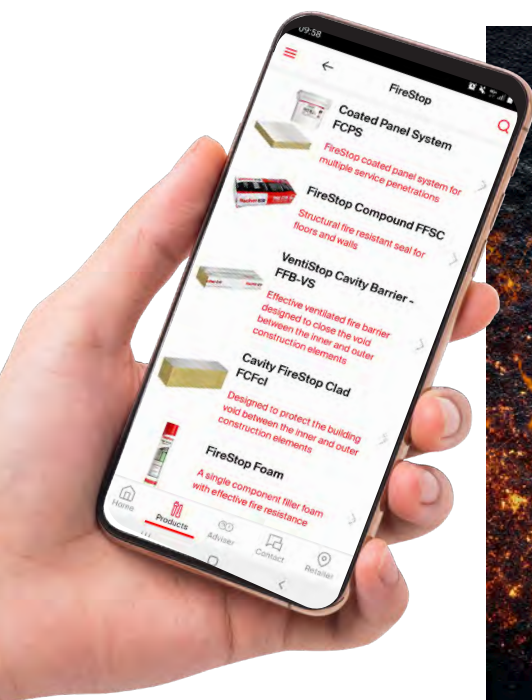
09:58

FireStop

Coated Panel System FCPS

FireStop coated panel system for multiple service penetrations

FireStop Compound FFSC

Structural fire resistant seal for floors and walls

VentiStop Cavity Barrier - FFB-VS

Effective ventilated fire barrier designed to close the void between the inner and outer construction elements

Cavity FireStop Clad FCFcl

Designed to protect the building void between the inner and outer construction elements

FireStop Foam

A single component filler foam with effective fire resistance

Home
Products
Adviser
Contact
Retailer